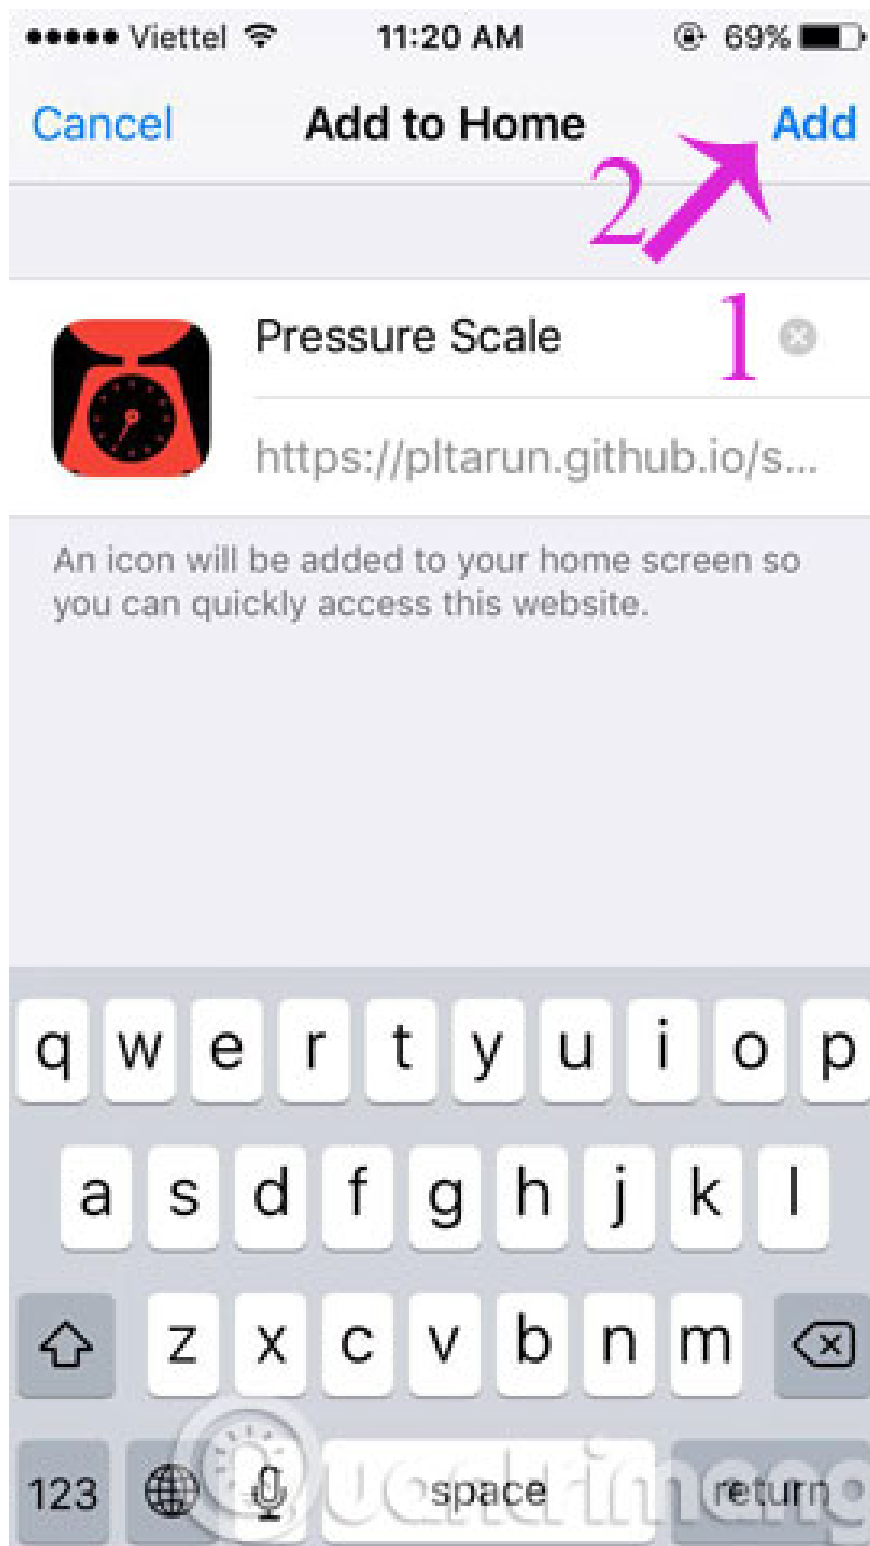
••••• Viettel 11:20 AM 69%

Cancel Add to Home Add

2

Pressure Scale 1

https://pltarun.github.io/s...

An icon will be added to your home screen so you can quickly access this website.

q w e r t y u i o p
a s d f g h j k l
z x c v b n m
123 space return

Quantrimang